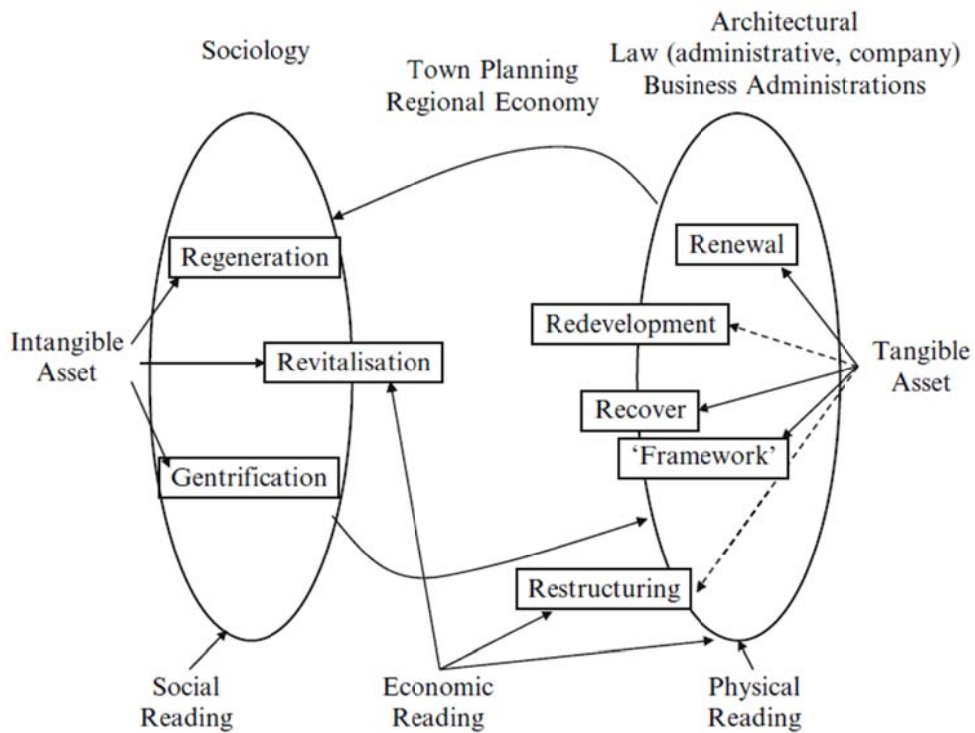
Sociology

Town Planning
Regional Economy

Architectural
Law (administrative, company)
Business Administrations

Regeneration

Intangible Asset

Revitalisation

Gentrification

Renewal

Redevelopment

Tangible Asset

Recover

'Framework'

Restructuring

Social Reading

Economic Reading

Physical Reading